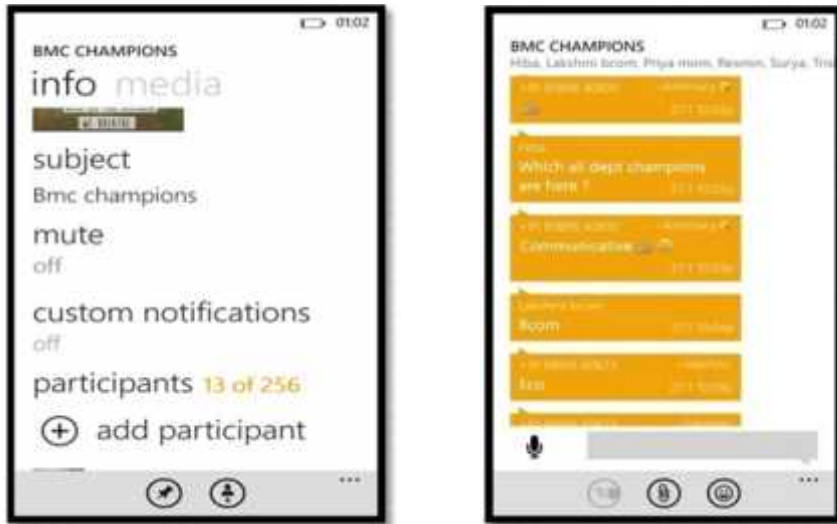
01:02

BMC CHAMPIONS

info media

subject

Bmc champions

mute

off

custom notifications

off

participants 13 of 256

add participant

...

01:02

BMC CHAMPIONS

Hiba, Lakshmi bcom, Priya mam, Resmin, Surya, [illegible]

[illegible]

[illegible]

Hiba

Which all dept champions are here ?

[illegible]

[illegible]

Communication

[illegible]

Lakshmi bcom

Bcom

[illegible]

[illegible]

Eco

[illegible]

...